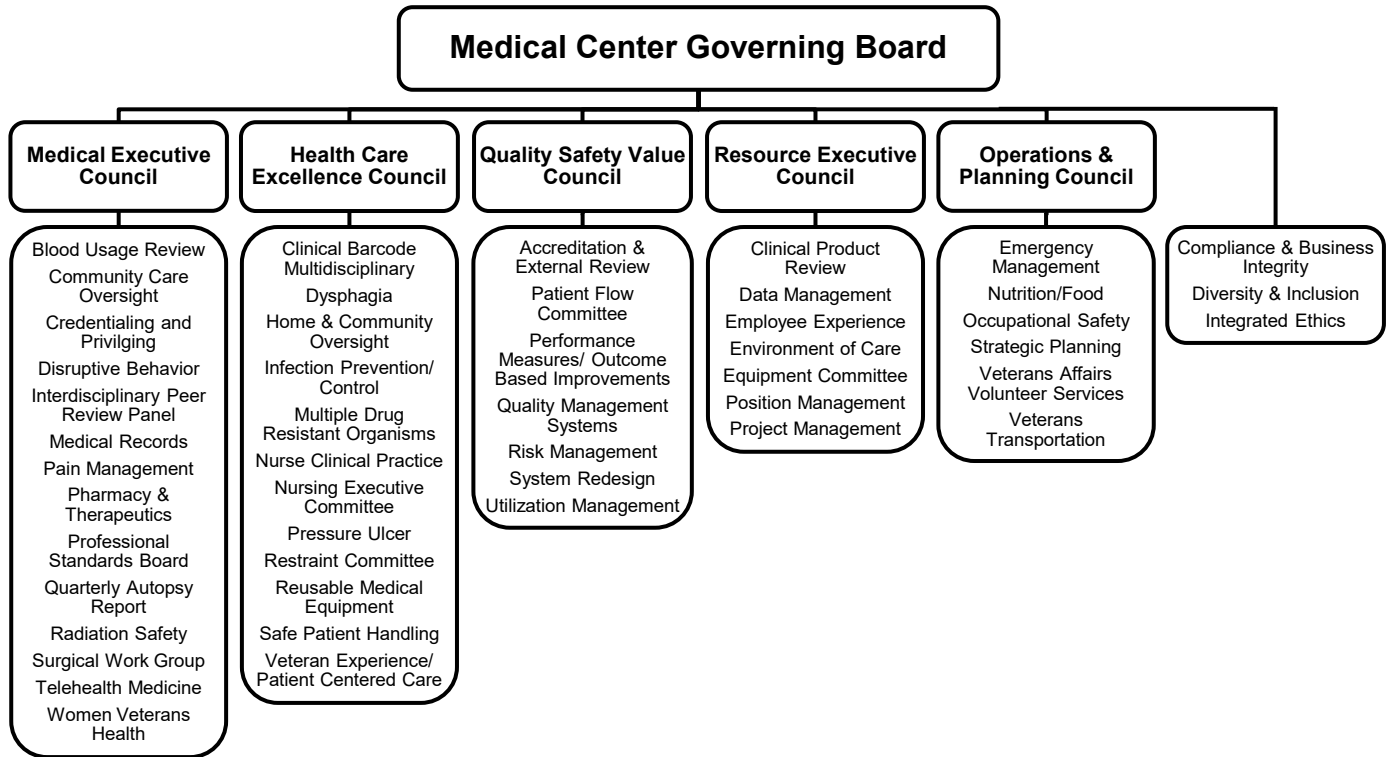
Medical Center Governing Board

Medical Executive Council

Blood Usage Review
Community Care Oversight
Credentialing and Privilging
Disruptive Behavior
Interdisciplinary Peer Review Panel
Medical Records
Pain Management
Pharmacy & Therapeutics
Professional Standards Board
Quarterly Autopsy Report
Radiation Safety
Surgical Work Group
Telehealth Medicine
Women Veterans Health

Health Care Excellence Council

Clinical Barcode Multidisciplinary
Dysphagia
Home & Community Oversight
Infection Prevention/ Control
Multiple Drug Resistant Organisms
Nurse Clinical Practice
Nursing Executive Committee
Pressure Ulcer
Restraint Committee
Reusable Medical Equipment
Safe Patient Handling
Veteran Experience/ Patient Centered Care

Quality Safety Value Council

Accreditation & External Review
Patient Flow Committee
Performance Measures/ Outcome Based Improvements
Quality Management Systems
Risk Management
System Redesign
Utilization Management

Resource Executive Council

Clinical Product Review
Data Management
Employee Experience
Environment of Care
Equipment Committee
Position Management
Project Management

Operations & Planning Council

Emergency Management
Nutrition/Food
Occupational Safety
Strategic Planning
Veterans Affairs Volunteer Services
Veterans Transportation

Compliance & Business Integrity
Diversity & Inclusion
Integrated Ethics